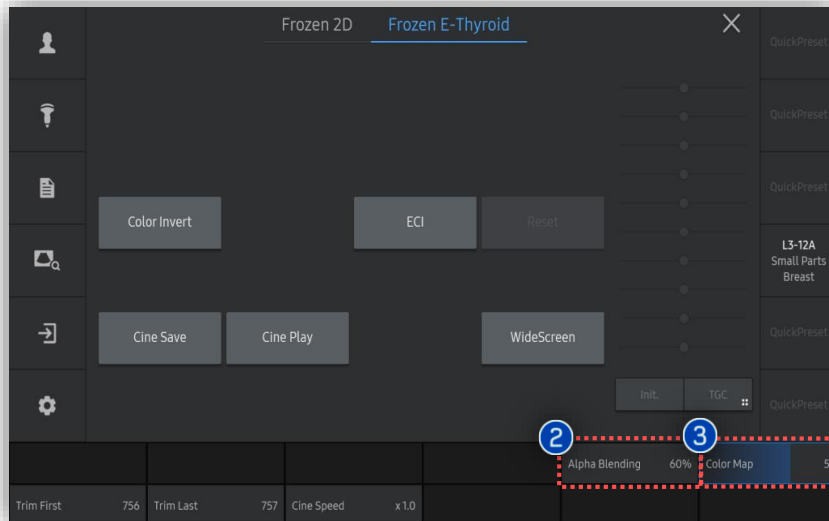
Frozen 2D Frozen E-Thyroid

QuickPreset

QuickPreset

QuickPreset

Color Invert

ECI

Reset

L3-12A
Small Parts
Breast

Cine Save

Cine Play

WideScreen

QuickPreset

Init.

TGC

QuickPreset

2

3

Alpha Blending 60%

Color Map 5

Trim First 756

Trim Last 757

Cine Speed x 1.0